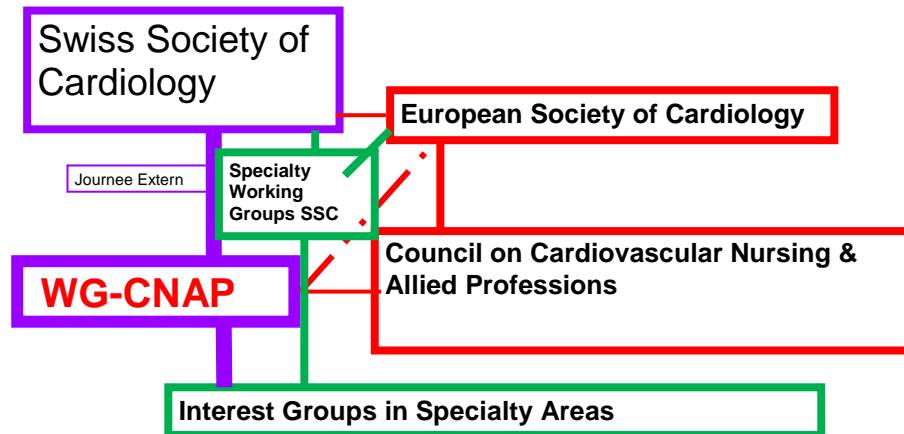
Swiss Society of Cardiology

European Society of Cardiology

Journee Extern

Specialty Working Groups SSC

Council on Cardiovascular Nursing & Allied Professions

WG-CNAP

Interest Groups in Specialty Areas